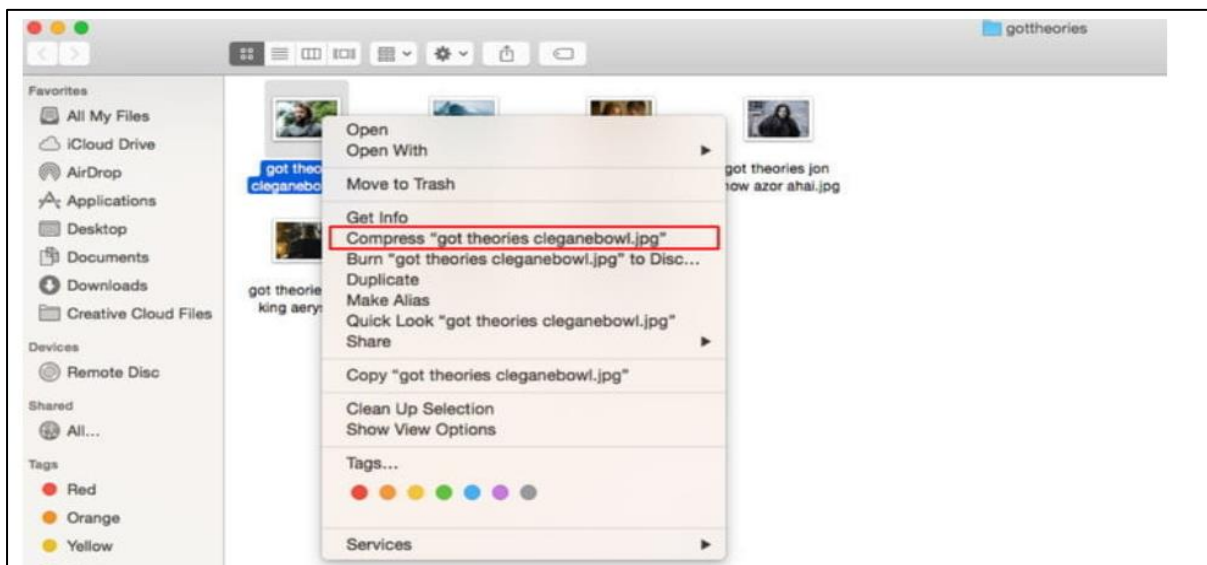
gottheories

Favorites
All My Files
iCloud Drive
AirDrop
Applications
Desktop
Documents
Downloads
Creative Cloud Files

Devices
Remote Disc

Shared
All...

Tags
Red
Orange
Yellow

got theo
cleganebo

got theorie
king aerys

got theories jon
ow azor ahai.jpg

Open
Open With
Move to Trash
Get Info
Compress "got theories cleganebowl.jpg"
Burn "got theories cleganebowl.jpg" to Disc...
Duplicate
Make Alias
Quick Look "got theories cleganebowl.jpg"
Share
Copy "got theories cleganebowl.jpg"
Clean Up Selection
Show View Options
Tags...
Services